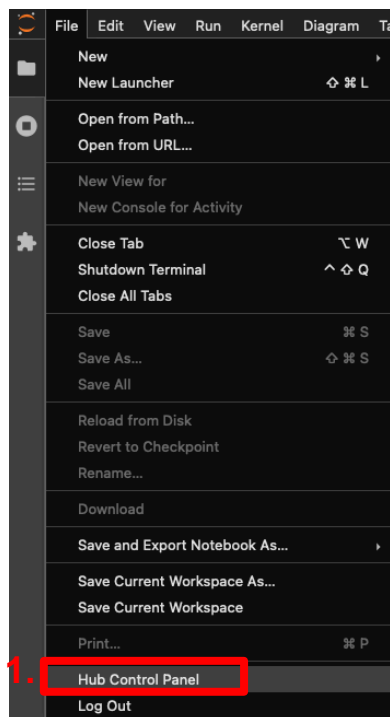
File Edit View Run Kernel Diagram Ta

New
New Launcher ⇧ ⌘ L

Open from Path...
Open from URL...

New View for
New Console for Activity

Close Tab ⌥ W
Shutdown Terminal ^ ⇧ Q
Close All Tabs

Save ⌘ S
Save As... ⇧ ⌘ S
Save All

Reload from Disk
Revert to Checkpoint
Rename...

Download

Save and Export Notebook As...

Save Current Workspace As...
Save Current Workspace

Print... ⌘ P

1. Hub Control Panel
Log Out